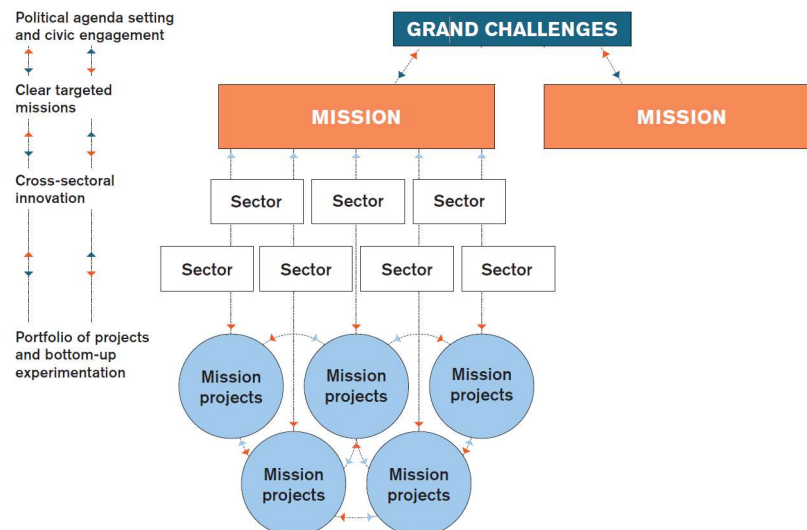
Political agenda setting and civic engagement

Clear targeted missions

Cross-sectoral innovation

Portfolio of projects and bottom-up experimentation

GRAND CHALLENGES

MISSION

MISSION

Sector

Sector

Sector

Sector

Sector

Sector

Sector

Mission projects

Mission projects

Mission projects

Mission projects

Mission projects